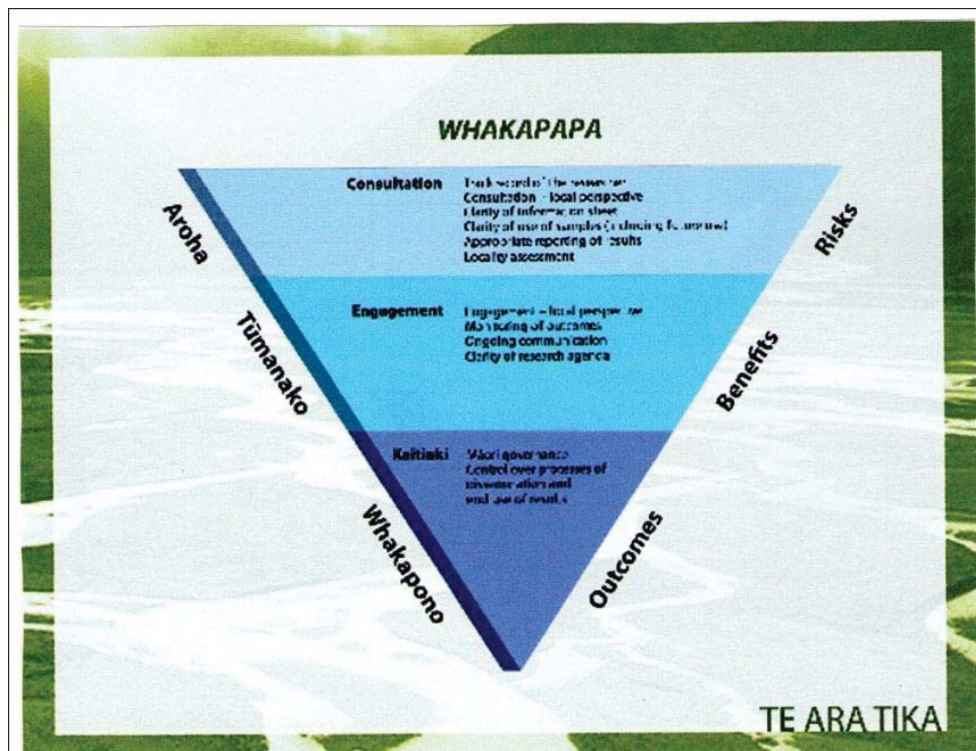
WHAKAPAPA

Consultation
Track record of the researcher
Consultation – local perspective
Clarity of information sheet
Clarity of use of samples (including future use)
Appropriate reporting of results
Locality assessment

Engagement
Engagement – local perspective
Monitoring of outcomes
Ongoing communication
Clarity of research agenda

Kaitiaki
Māori governance
Control over processes of dissemination and end use of results

Aroha

Tūmanako

Whakapono

Risks

Benefits

Outcomes

TE ARA TIKA